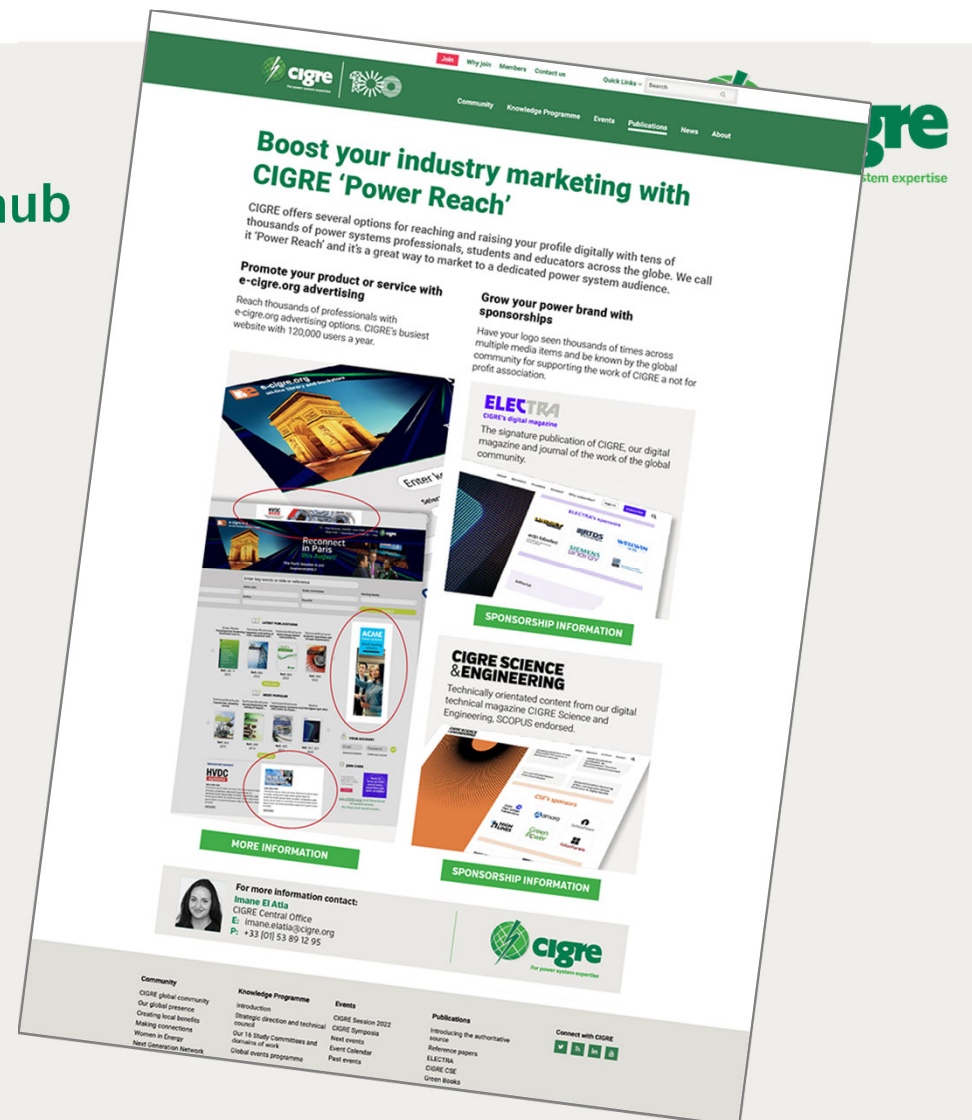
hub

cigre
stem expertise

cigre

Join Why join Members Contact us Quick Links Search

Community Knowledge Programme Events Publications News About

Boost your industry marketing with CIGRE 'Power Reach'

CIGRE offers several options for reaching and raising your profile digitally with tens of thousands of power systems professionals, students and educators across the globe. We call it 'Power Reach' and it's a great way to market to a dedicated power system audience.

Promote your product or service with e-cigre.org advertising

Reach thousands of professionals with e-cigre.org advertising options. CIGRE's busiest website with 120,000 users a year.

Grow your power brand with sponsorships

Have your logo seen thousands of times across multiple media items and be known by the global community for supporting the work of CIGRE a not for profit association.

e-cigre.org

Reconnect in Paris

ELECTRA
CIGRE's digital magazine

The signature publication of CIGRE, our digital magazine and journal of the work of the global community.

SPONSORSHIP INFORMATION

CIGRE SCIENCE & ENGINEERING

Technically orientated content from our digital technical magazine CIGRE Science and Engineering. SCOPUS endorsed.

CSE's sponsors

HVDC

MORE INFORMATION

SPONSORSHIP INFORMATION

For more information contact:
Imane El Atia
CIGRE Central Office
E: imane.elatia@cigre.org
P: +33 (0)1 53 89 12 95

cigre
For power system expertise

Community
CIGRE global community
Our global presence
Creating local benefits
Making connections
Women in Energy
Next Generation Network

Knowledge Programme
Introduction
Strategic direction and technical council
Our 16 Study Committees and domains of work
Global events programme

Events
CIGRE Session 2022
CIGRE Symposia
Next events
Event Calendar
Past events

Publications
Introducing the authoritative source
Reference papers
ELECTRA
CIGRE CSE
Green Books

Connect with CIGRE